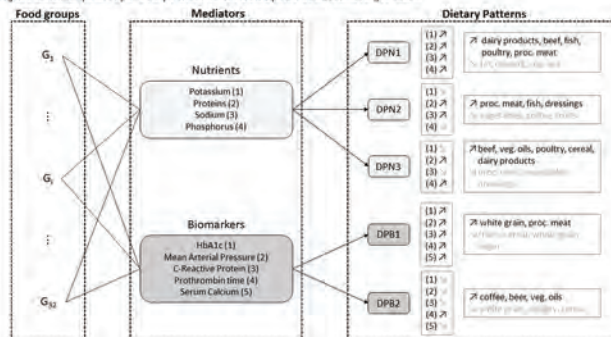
Food groups

Mediators

Dietary Patterns

$G_1$

⋮

$G_j$

⋮

$G_{32}$

Nutrients

Potassium (1)
Proteins (2)
Sodium (3)
Phosphorus (4)

Biomarkers

HbA1c (1)
Mean Arterial Pressure (2)
C-Reactive Protein (3)
Prothrombin time (4)
Serum Calcium (5)

DPN1

(1) ↗
(2) ↗
(3) ↗
(4) ↗

↗ dairy products, beef, fish, poultry, proc. meat
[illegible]

DPN2

(1) ↘
(2) ↘
(3) ↗
(4) ↘

↗ proc. meat, fish, dressings
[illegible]

DPN3

(1) ↘
(2) ↗
(3) ↘
(4) ↗

↗ beef, veg. oils, poultry, cereal, dairy products
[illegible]

DPB1

(1) ↗
(2) ↗
(3) ↗
(4) ↗
(5) ↗

↗ white grain, proc. meat
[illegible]

DPB2

(1) ↗
(2) ↘
(3) ↘
(4) ↗
(5) ↘

↗ coffee, beer, veg. oils
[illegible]